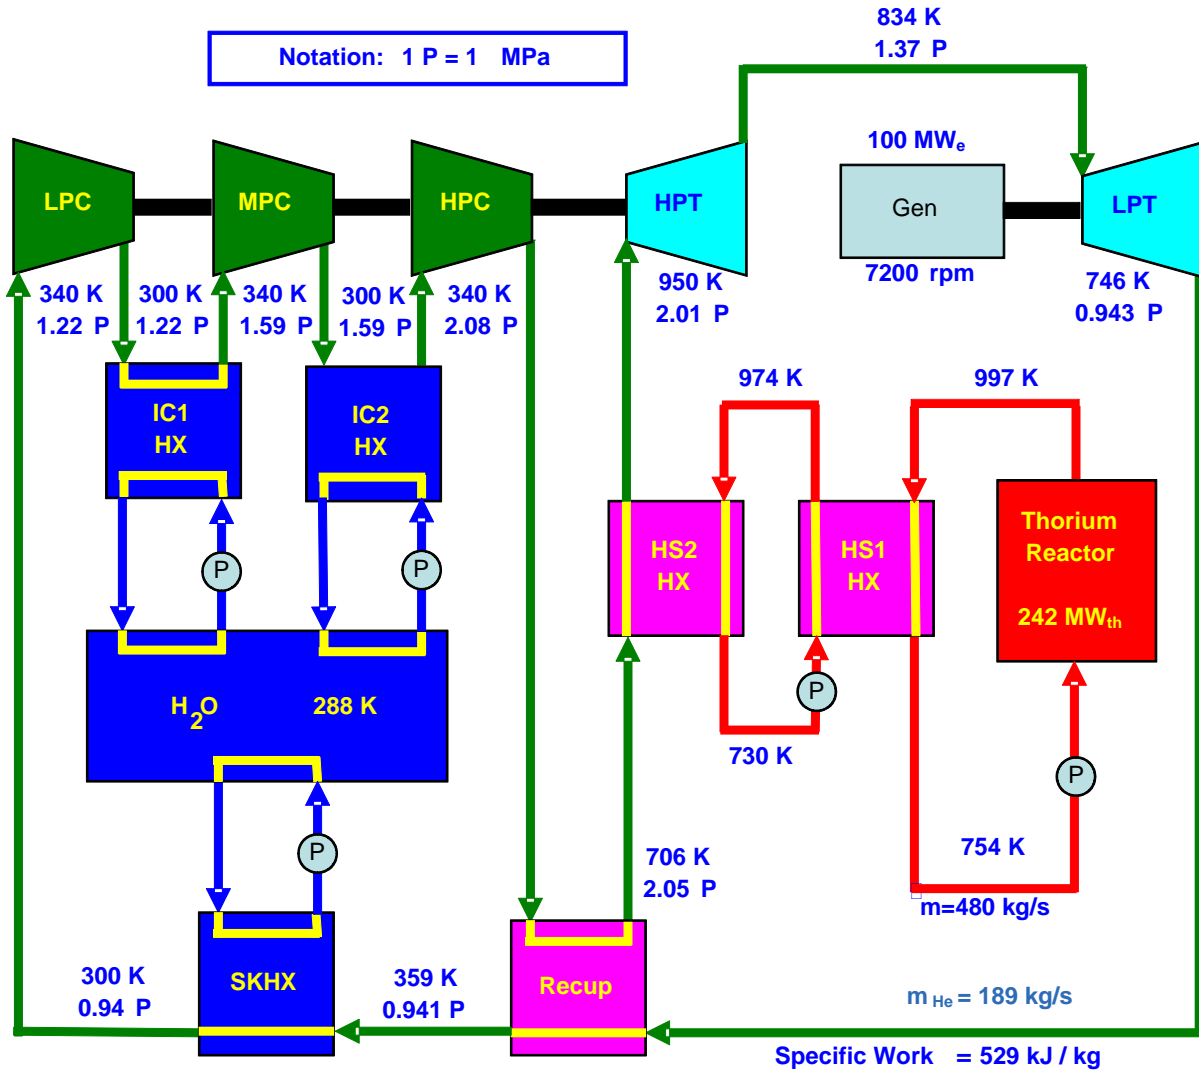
834 K
1.37 P

Notation: 1 P = 1 MPa

100 MW$_e$

LPC

MPC

HPC

HPT

Gen

LPT

7200 rpm

340 K
1.22 P

300 K
1.22 P

340 K
1.59 P

300 K
1.59 P

340 K
2.08 P

950 K
2.01 P

746 K
0.943 P

974 K

997 K

IC1
HX

IC2
HX

P

P

HS2
HX

HS1
HX

Thorium
Reactor

242 MW$_{th}$

P

H$_2$O

288 K

730 K

P

P

706 K
2.05 P

754 K

m=480 kg/s

SKHX

Recup

300 K
0.94 P

359 K
0.941 P

m $_{He}$ = 189 kg/s

Specific Work = 529 kJ / kg